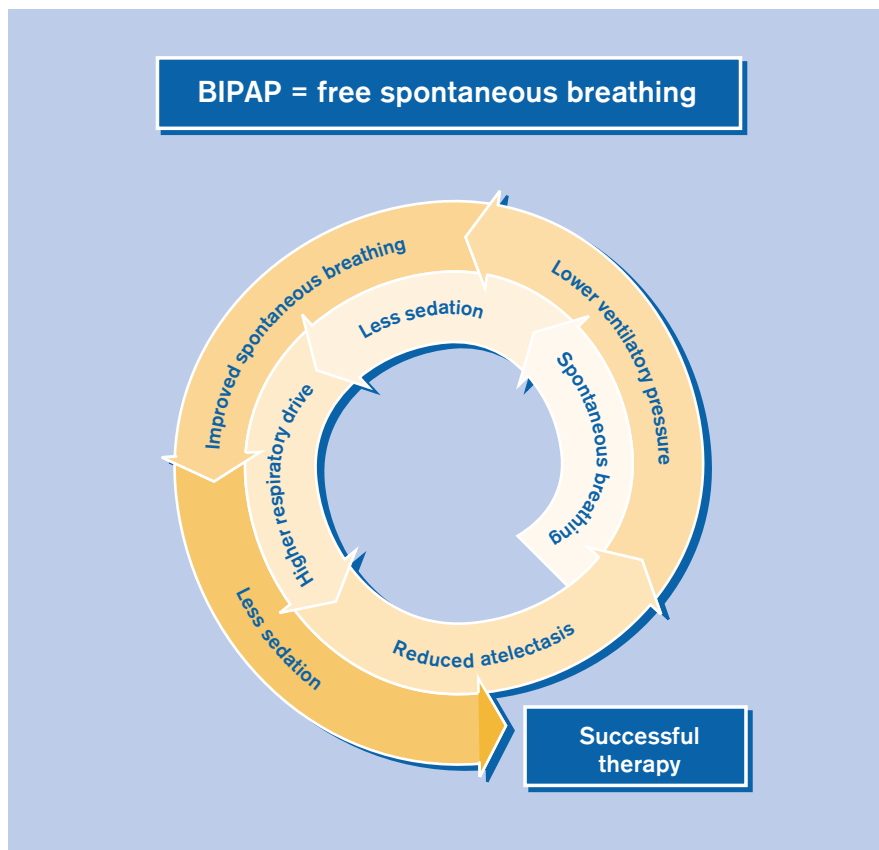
BIPAP = free spontaneous breathing

Improved spontaneous breathing

Lower ventilatory pressure

Less sedation

Spontaneous breathing

Higher respiratory drive

Reduced atelectasis

Less sedation

Successful therapy